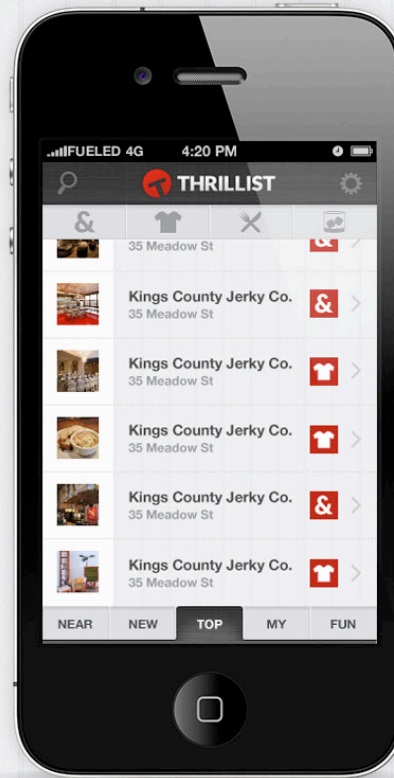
FUELED 4G 4:20 PM

THRILLIST

&

35 Meadow St

Kings County Jerky Co.
35 Meadow St

&

Kings County Jerky Co.
35 Meadow St

Kings County Jerky Co.
35 Meadow St

Kings County Jerky Co.
35 Meadow St

&

Kings County Jerky Co.
35 Meadow St

NEAR NEW TOP MY FUN